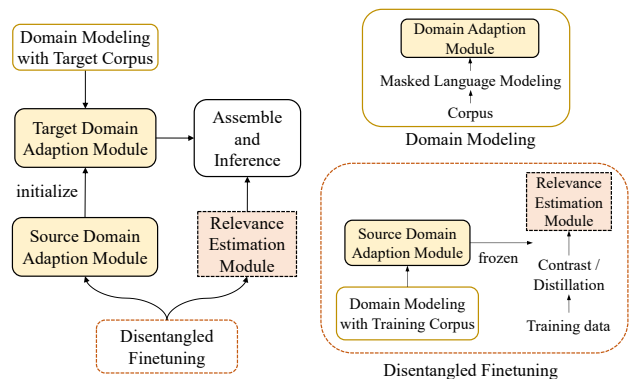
Domain Modeling with Target Corpus

Target Domain Adaption Module

initialize

Source Domain Adaption Module

Assemble and Inference

Relevance Estimation Module

Disentangled Finetuning

Domain Adaption Module

Masked Language Modeling

Corpus

Domain Modeling

Source Domain Adaption Module

frozen

Relevance Estimation Module

Contrast / Distillation

Domain Modeling with Training Corpus

Training data

Disentangled Finetuning